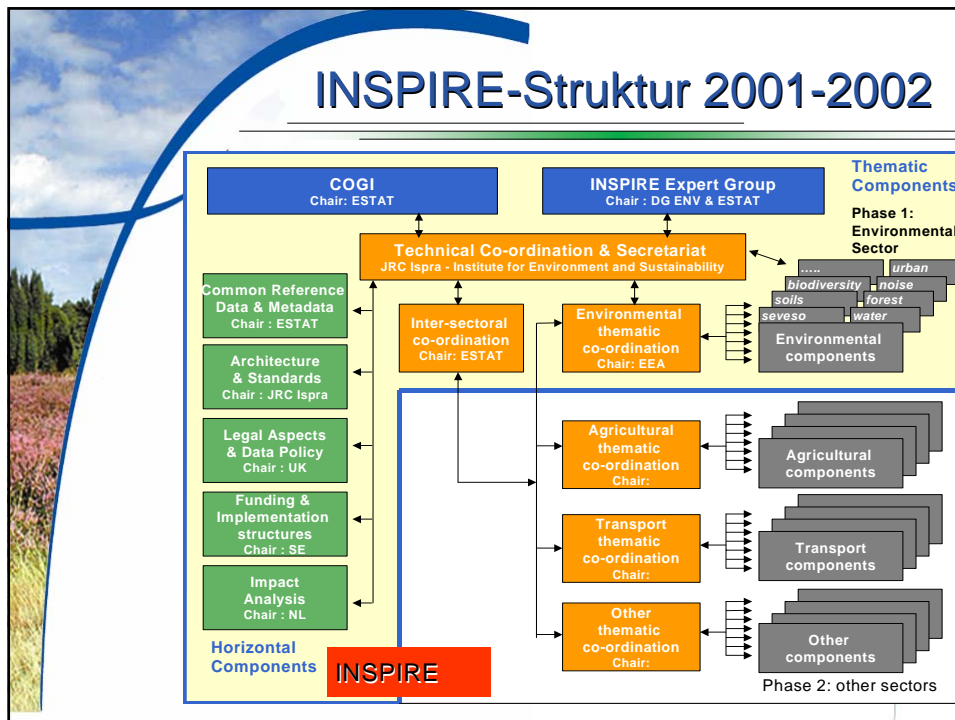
INSPIRE-Struktur 2001-2002

COGI
Chair: ESTAT

INSPIRE Expert Group
Chair : DG ENV & ESTAT

Thematic Components

Phase 1: Environmental Sector

Technical Co-ordination & Secretariat
JRC Ispra - Institute for Environment and Sustainability

Common Reference Data & Metadata
Chair : ESTAT

Architecture & Standards
Chair : JRC Ispra

Legal Aspects & Data Policy
Chair : UK

Funding & Implementation structures
Chair : SE

Impact Analysis
Chair : NL

Inter-sectoral co-ordination
Chair: ESTAT

Environmental thematic co-ordination
Chair: EEA

..... urban
biodiversity noise
soils forest
seveso water
Environmental components

Agricultural thematic co-ordination
Chair:

Agricultural components

Transport thematic co-ordination
Chair:

Transport components

Other thematic co-ordination
Chair:

Other components

Horizontal Components

INSPIRE

Phase 2: other sectors